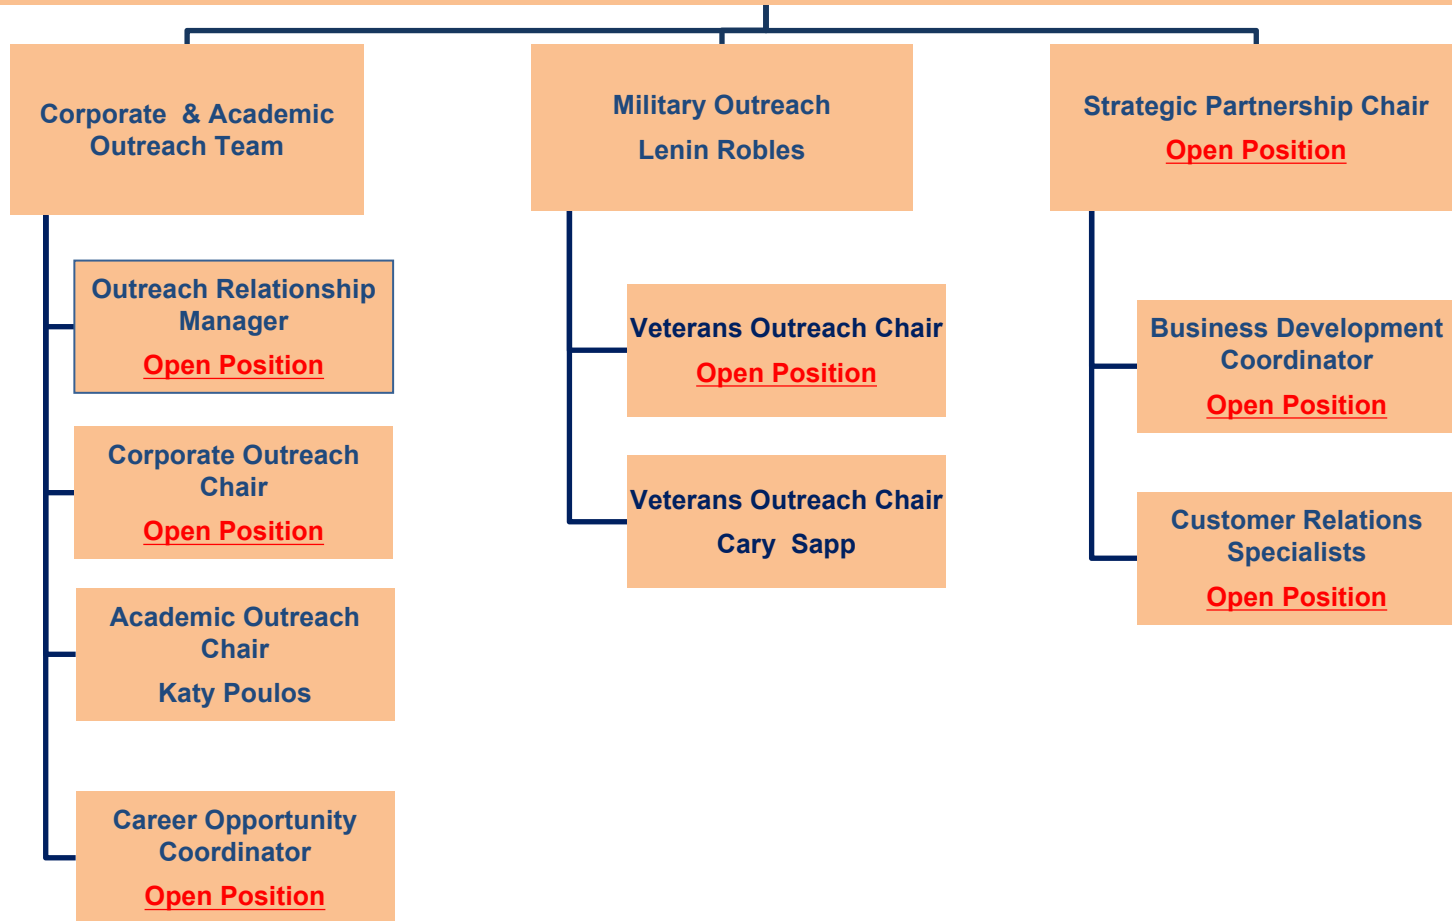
Corporate & Academic Outreach Team

Outreach Relationship Manager
Open Position

Corporate Outreach Chair
Open Position

Academic Outreach Chair
Katy Poulos

Career Opportunity Coordinator
Open Position

Military Outreach
Lenin Robles

Veterans Outreach Chair
Open Position

Veterans Outreach Chair
Cary Sapp

Strategic Partnership Chair
Open Position

Business Development Coordinator
Open Position

Customer Relations Specialists
Open Position